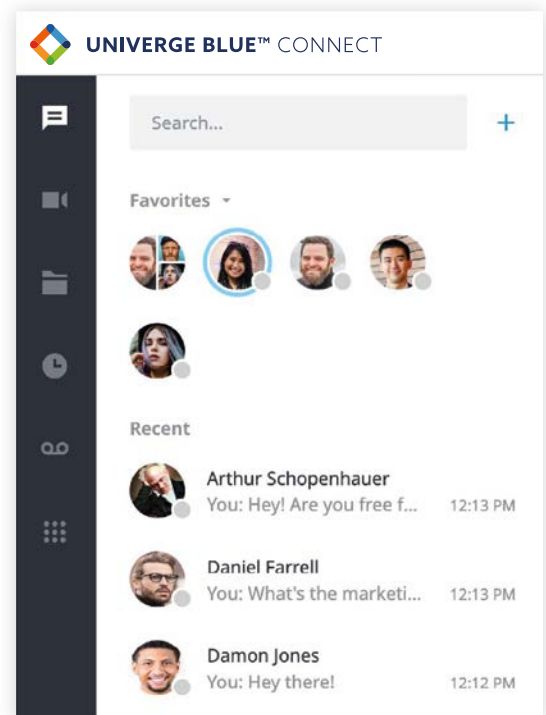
UNIVERGE BLUE™ CONNECT

Search...

+

Favorites

Recent

Arthur Schopenhauer
You: Hey! Are you free f...
12:13 PM

Daniel Farrell
You: What's the marketi...
12:13 PM

Damon Jones
You: Hey there!
12:12 PM